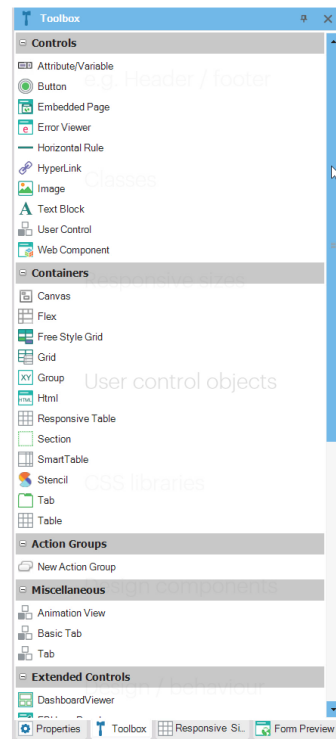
Toolbox

Controls
Attribute/Variable
Button
Embedded Page
Error Viewer
Horizontal Rule
HyperLink
Image
Text Block
User Control
Web Component

Containers
Canvas
Flex
Free Style Grid
Grid
Group
Html
Responsive Table
Section
SmartTable
Stencil
Tab
Table

Action Groups
New Action Group

Miscellaneous
Animation View
Basic Tab
Tab

Extended Controls
DashboardViewer

e.g. Header / footer
Classes
Responsive sizes
User control objects
CSS libraries
Design components
Design / behaviour

Properties | Toolbox | Responsive Si... | Form Preview